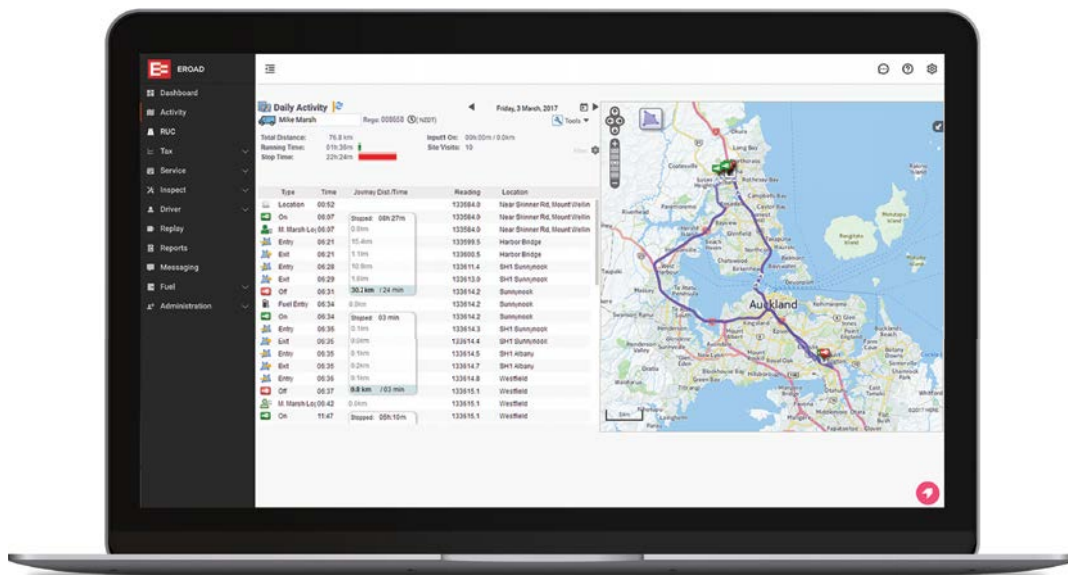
EROAD

Dashboard
Activity
RUC
Tax
Service
Inspect
Driver
Replay
Reports
Messaging
Fuel
Administration

Daily Activity
Mike Marsh
Rego: 008658 (NZDT)
Friday, 3 March, 2017
Tools

Total Distance: 76.8 km
Running Time: 01h:36m
Stop Time: 22h:24m
Input1 On: 00h:00m / 0.0km
Site Visits: 10

| Type | Time | Journey Dist./Time | Reading | Location |
|---|---|---|---|---|
| Location | 00:52 | | 133584.0 | Near Skinner Rd, Mount Wellin |
| On | 06:07 | Stopped 05h:27m | 133584.0 | Near Skinner Rd, Mount Wellin |
| M. Marsh Lo | 06:07 | 0.0km | 133584.0 | Near Skinner Rd, Mount Wellin |
| Entry | 06:21 | 15.4km | 133599.5 | Harbor Bridge |
| Exit | 06:21 | 1.1km | 133600.5 | Harbor Bridge |
| Entry | 06:28 | 10.9km | 133611.4 | SH1 Sunnynook |
| Exit | 06:29 | 1.6km | 133613.0 | SH1 Sunnynook |
| Off | 06:31 | 30.1 km / 24 min | 133614.2 | Sunnynook |
| Fuel Entry | 06:34 | 0.0km | 133614.2 | Sunnynook |
| On | 06:34 | Stopped 03 min | 133614.2 | Sunnynook |
| Entry | 06:35 | 0.1km | 133614.3 | SH1 Sunnynook |
| Exit | 06:35 | 0.0km | 133614.4 | SH1 Sunnynook |
| Entry | 06:35 | 0.1km | 133614.5 | SH1 Albany |
| Exit | 06:35 | 0.2km | 133614.7 | SH1 Albany |
| Entry | 06:36 | 0.1km | 133614.8 | Westfield |
| Off | 06:37 | 0.8 km / 03 min | 133615.1 | Westfield |
| M. Marsh Lo | 06:42 | 0.0km | 133615.1 | Westfield |
| On | 11:47 | Stopped 05h:10m | 133615.1 | Westfield |

Auckland